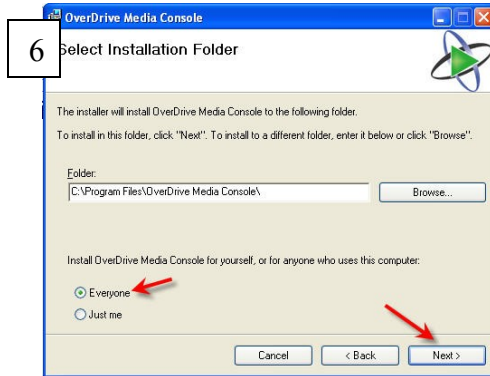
OverDrive Media Console

6

Select Installation Folder

The installer will install OverDrive Media Console to the following folder.

To install in this folder, click "Next". To install to a different folder, enter it below or click "Browse".

Folder:

C:\Program Files\OverDrive Media Console\

Browse...

Install OverDrive Media Console for yourself, or for anyone who uses this computer:

Everyone

Just me

Cancel

< Back

Next >